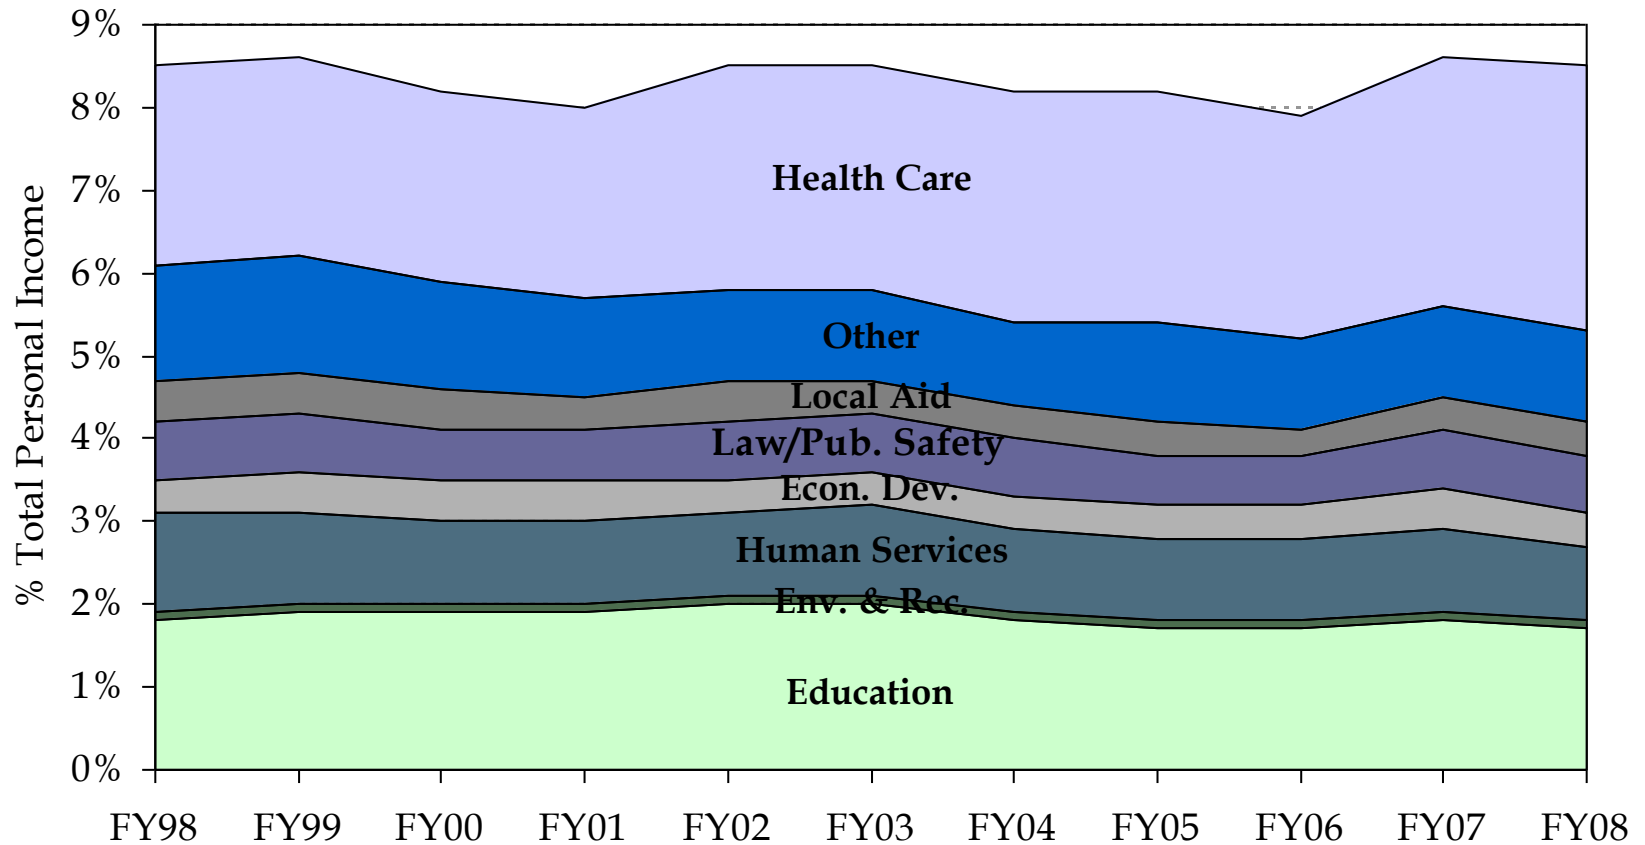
9%
8%
7%
6%
5%
4%
3%
2%
1%
0%

% Total Personal Income

Health Care
Other
Local Aid
Law/Pub. Safety
Econ. Dev.
Human Services
Env. & Rec.
Education

FY98 FY99 FY00 FY01 FY02 FY03 FY04 FY05 FY06 FY07 FY08